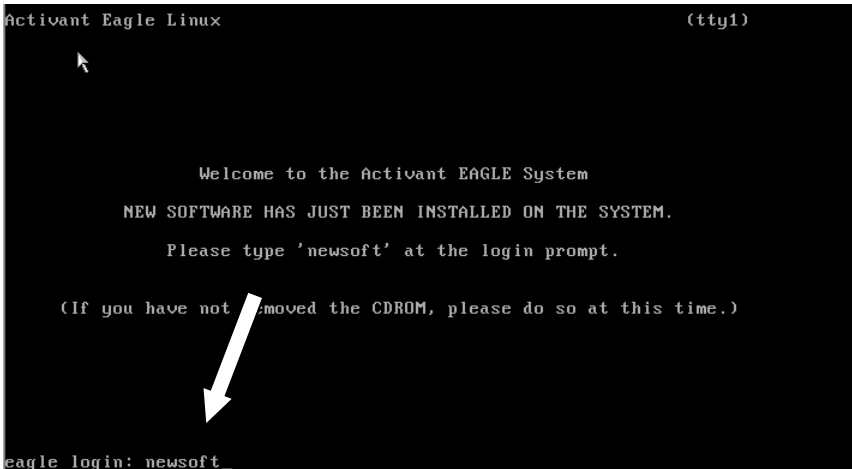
Activant Eagle Linux (tty1)

Welcome to the Activant EAGLE System

NEW SOFTWARE HAS JUST BEEN INSTALLED ON THE SYSTEM.

Please type 'newsoft' at the login prompt.

(If you have not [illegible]emoved the CDROM, please do so at this time.)

eagle login: newsoft_